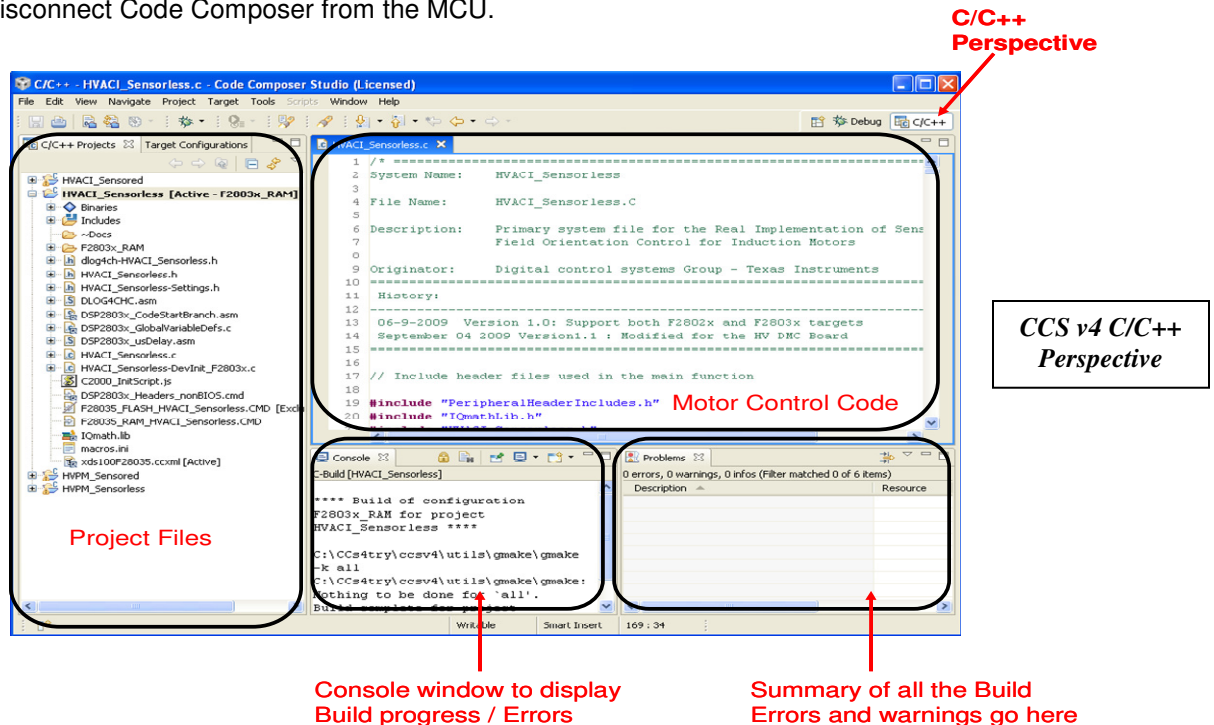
isconnect Code Composer from the MCU.

C/C++ Perspective

C/C++ - HVACI_Sensorless.c - Code Composer Studio (Licensed)

File Edit View Navigate Project Target Tools Scripts Window Help

Debug C/C++

C/C++ Projects Target Configurations

HVACI_Sensored
HVACI_Sensorless [Active - F2803x_RAM]
Binaries
Includes
~Docs
F2803x_RAM
dlog4ch-HVACI_Sensorless.h
HVACI_Sensorless.h
HVACI_Sensorless-Settings.h
DLOG4CHC.asm
DSP2803x_CodeStartBranch.asm
DSP2803x_GlobalVariableDefs.c
DSP2803x_usDelay.asm
HVACI_Sensorless.c
HVACI_Sensorless-DevInit_F2803x.c
C2000_InitScript.js
DSP2803x_Headers_nonBIOS.cmd
F28035_FLASH_HVACI_Sensorless.CMD [Exclu
F28035_RAM_HVACI_Sensorless.CMD
IQmath.lib
macros.ini
xds100F28035.ccxml [Active]
HVPM_Sensored
HVPM_Sensorless

Project Files

HVACI_Sensorless.c

1 /* ==========================================================
2 System Name: HVACI_Sensorless
3
4 File Name: HVACI_Sensorless.C
5
6 Description: Primary system file for the Real Implementation of Sens
7 Field Orientation Control for Induction Motors
8
9 Originator: Digital control systems Group - Texas Instruments
10 ==========================================================
11 History:
12 ----------------------------------------------------------
13 06-9-2009 Version 1.0: Support both F2802x and F2803x targets
14 September 04 2009 Version1.1 : Modified for the HV DMC Board
15 ==========================================================
16
17 // Include header files used in the main function
18
19 #include "PeripheralHeaderIncludes.h"
20 #include "IQmathLib.h"

Motor Control Code

CCS v4 C/C++ Perspective

Console
C-Build [HVACI_Sensorless]

**** Build of configuration F2803x_RAM for project HVACI_Sensorless ****

C:\CCs4try\ccsv4\utils\gmake\gmake -k all
C:\CCs4try\ccsv4\utils\gmake\gmake: Nothing to be done for `all'.
Build complete for project

Problems
0 errors, 0 warnings, 0 infos (Filter matched 0 of 6 items)
Description | Resource

Writable | Smart Insert | 169 : 34

Console window to display Build progress / Errors

Summary of all the Build Errors and warnings go here